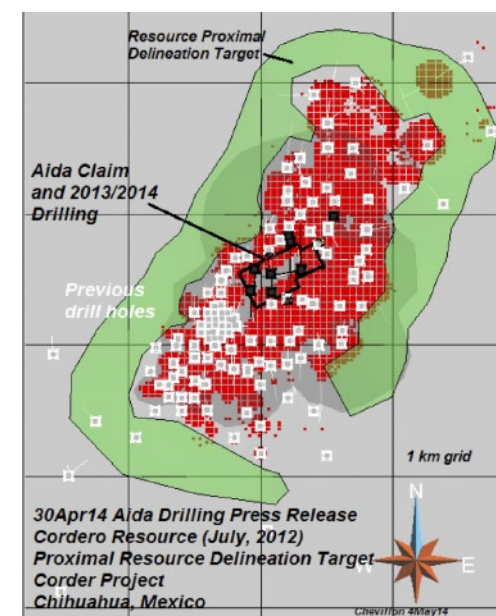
Resource Proximal Delineation Target

Aida Claim and 2013/2014 Drilling

Previous drill holes

1 km grid

N

E

W

30Apr14 Aida Drilling Press Release
Cordero Resource (July, 2012)
Proximal Resource Delineation Target
Corder Project
Chihuahua, Mexico

Chevitron 4May14